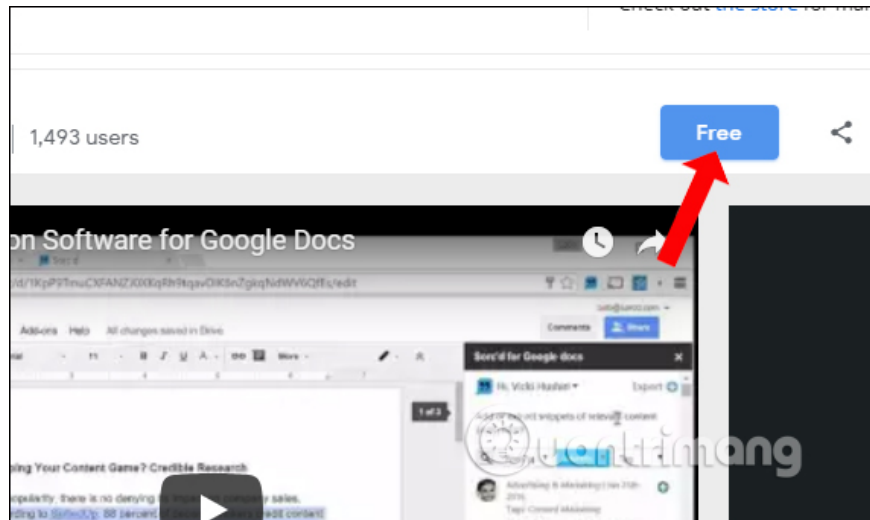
Check out the store for mu

1,493 users

Free

on Software for Google Docs

d/1KpP9TmuCXFANZXIXKqRh9qavDK8nZgkqNdWV6Qffs/edit

Add-ons Help All changes saved in Drive

Comments Share

Sorc'd for Google docs

Hi, Vicki Hudson

Export

1 of 3

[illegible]

ing Your Content Game? Credible Research

Advertising & Marketing

quantrimang